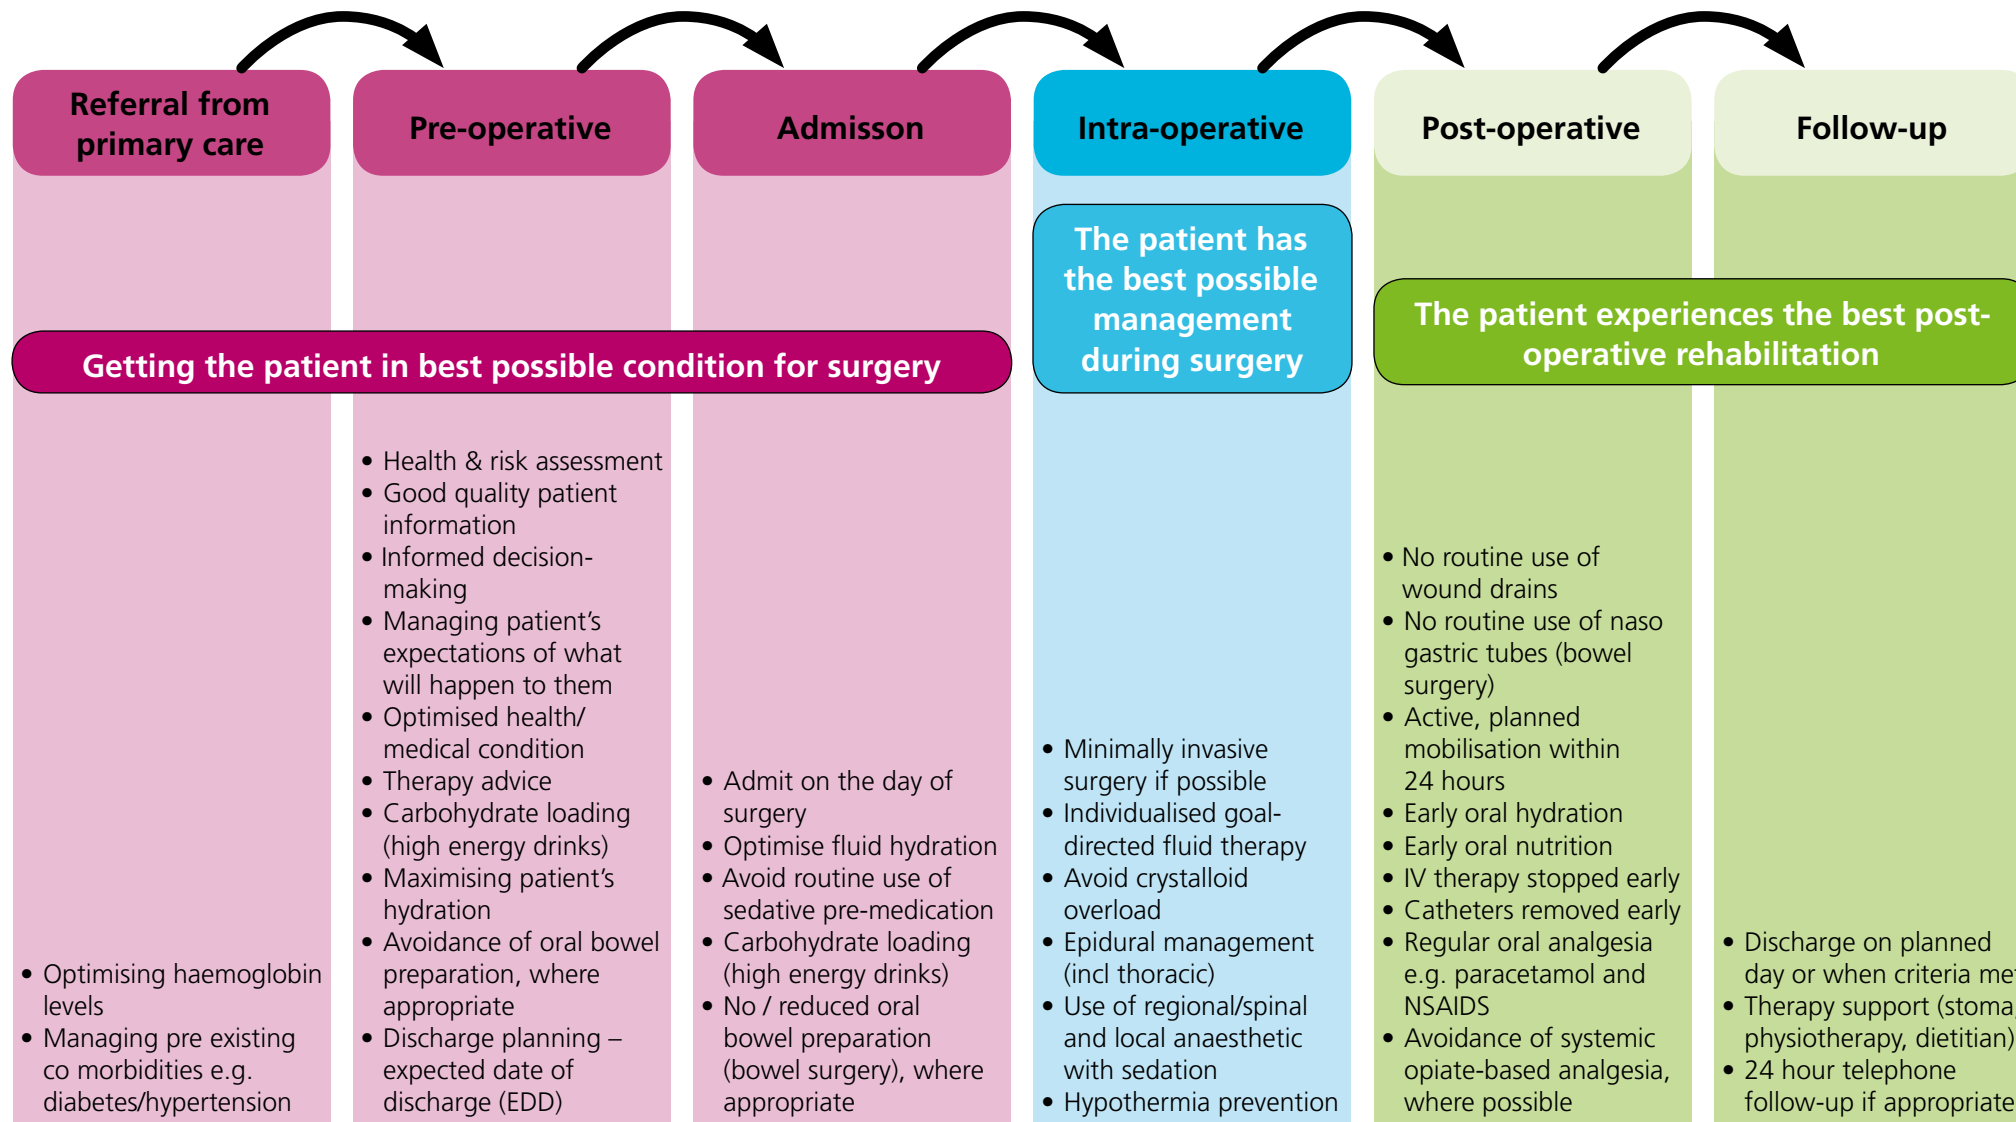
Referral from primary care

Pre-operative

Admisson

Intra-operative

Post-operative

Follow-up

Getting the patient in best possible condition for surgery

The patient has the best possible management during surgery

The patient experiences the best post-operative rehabilitation

• Optimising haemoglobin levels
• Managing pre existing co morbidities e.g. diabetes/hypertension

• Health & risk assessment
• Good quality patient information
• Informed decision-making
• Managing patient's expectations of what will happen to them
• Optimised health/ medical condition
• Therapy advice
• Carbohydrate loading (high energy drinks)
• Maximising patient's hydration
• Avoidance of oral bowel preparation, where appropriate
• Discharge planning – expected date of discharge (EDD)

• Admit on the day of surgery
• Optimise fluid hydration
• Avoid routine use of sedative pre-medication
• Carbohydrate loading (high energy drinks)
• No / reduced oral bowel preparation (bowel surgery), where appropriate

• Minimally invasive surgery if possible
• Individualised goal-directed fluid therapy
• Avoid crystalloid overload
• Epidural management (incl thoracic)
• Use of regional/spinal and local anaesthetic with sedation
• Hypothermia prevention

• No routine use of wound drains
• No routine use of naso gastric tubes (bowel surgery)
• Active, planned mobilisation within 24 hours
• Early oral hydration
• Early oral nutrition
• IV therapy stopped early
• Catheters removed early
• Regular oral analgesia e.g. paracetamol and NSAIDS
• Avoidance of systemic opiate-based analgesia, where possible

• Discharge on planned day or when criteria me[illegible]
• Therapy support (stoma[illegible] physiotherapy, dietitian)
• 24 hour telephone follow-up if appropriate